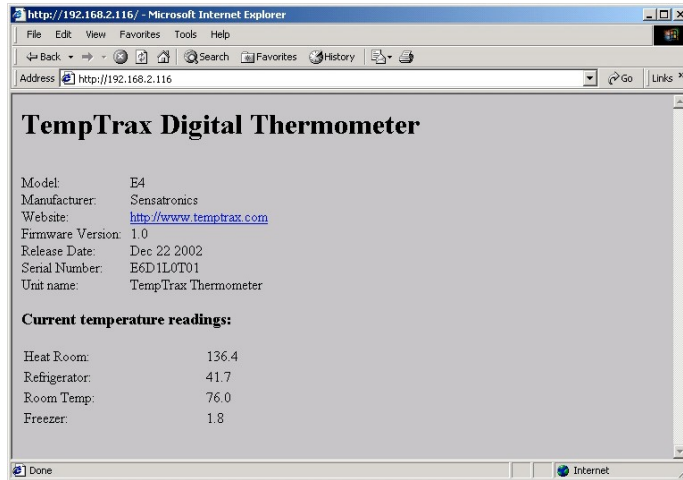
http://192.168.2.116/ - Microsoft Internet Explorer

File Edit View Favorites Tools Help

Back Search Favorites History

Address http://192.168.2.116 Go Links

# TempTrax Digital Thermometer

| | |
|---|---|
| Model: | E4 |
| Manufacturer: | Sensatronics |
| Website: | http://www.temptrax.com |
| Firmware Version: | 1.0 |
| Release Date: | Dec 22 2002 |
| Serial Number: | E6D1L0T01 |
| Unit name: | TempTrax Thermometer |

**Current temperature readings:**

| | |
|---|---|
| Heat Room: | 136.4 |
| Refrigerator: | 41.7 |
| Room Temp: | 76.0 |
| Freezer: | 1.8 |

Done Internet